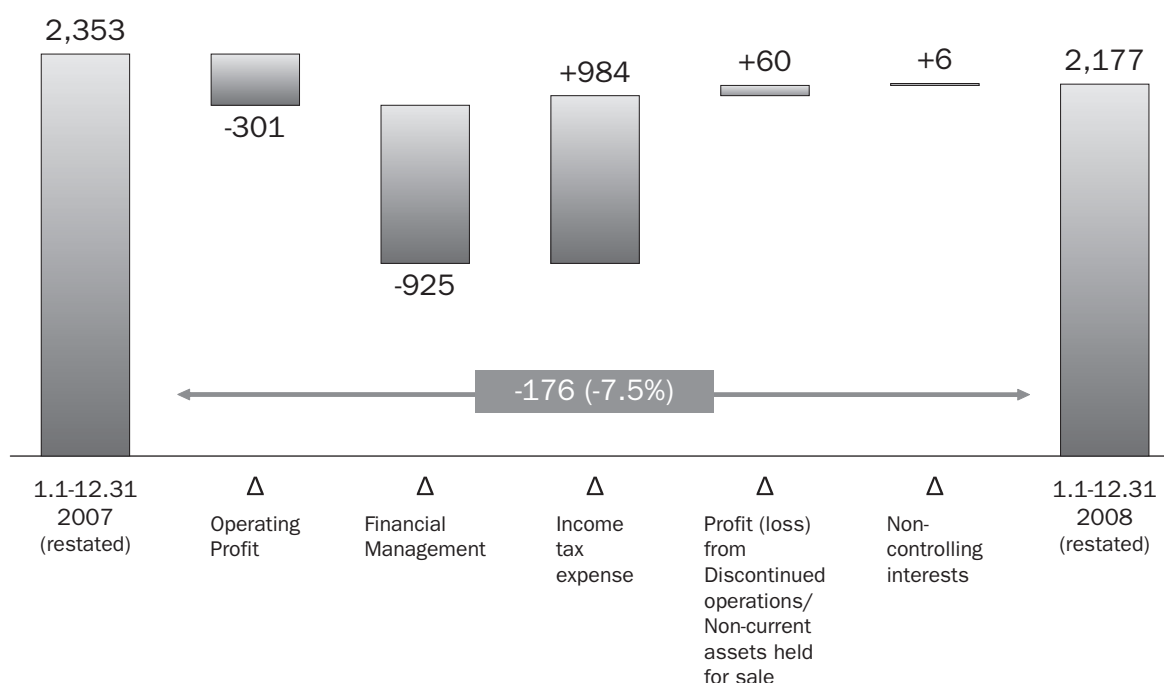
2,353

-301

+984

+60

+6

2,177

-925

-176 (-7.5%)

1.1-12.31 2007 (restated)

Δ Operating Profit

Δ Financial Management

Δ Income tax expense

Δ Profit (loss) from Discontinued operations/ Non-current assets held for sale

Δ Non-controlling interests

1.1-12.31 2008 (restated)